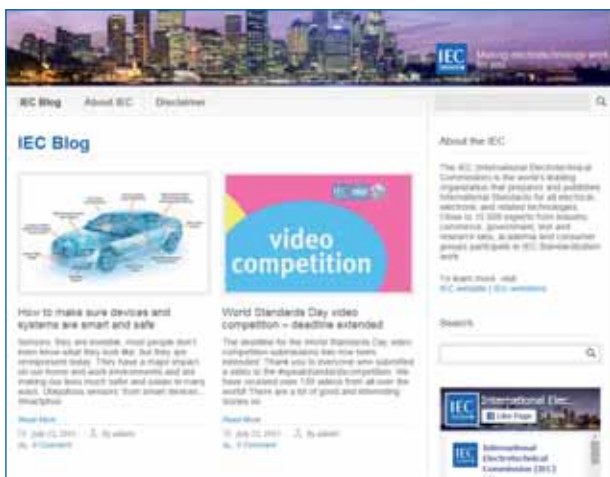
IEC Making electrotechnology work for you

IEC Blog About IEC Disclaimer

IEC Blog

How to make sure devices and systems are smart and safe

Sensors: they are invisible, most people don't even know what they look like, but they are omnipresent today. They have a major impact on our home and work environments and are making our lives much safer and easier in many ways. Ubiquitous sensors: from smart devices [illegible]

Read More

July 22, 2017 By admin

0 Comment

video competition

World Standards Day video competition – deadline extended

The deadline for the World Standards Day video competition submissions has now been extended! Thank you to everyone who submitted a video to the #speakstandards competition. We have received over 100 videos from all over the world! There are a lot of good and interesting stories so

Read More

July 22, 2017 By admin

0 Comment

About the IEC

The IEC (International Electrotechnical Commission) is the world's leading organization that prepares and publishes International Standards for all electrical, electronic and related technologies. Close to 10 000 experts from industry, commerce, government, test and research labs, academia and consumer groups participate in IEC Standardization work.

To learn more, visit:
IEC website | IEC newsletters

Search

International Elec...

Like Page

International Electrotechnical Commission (IEC)